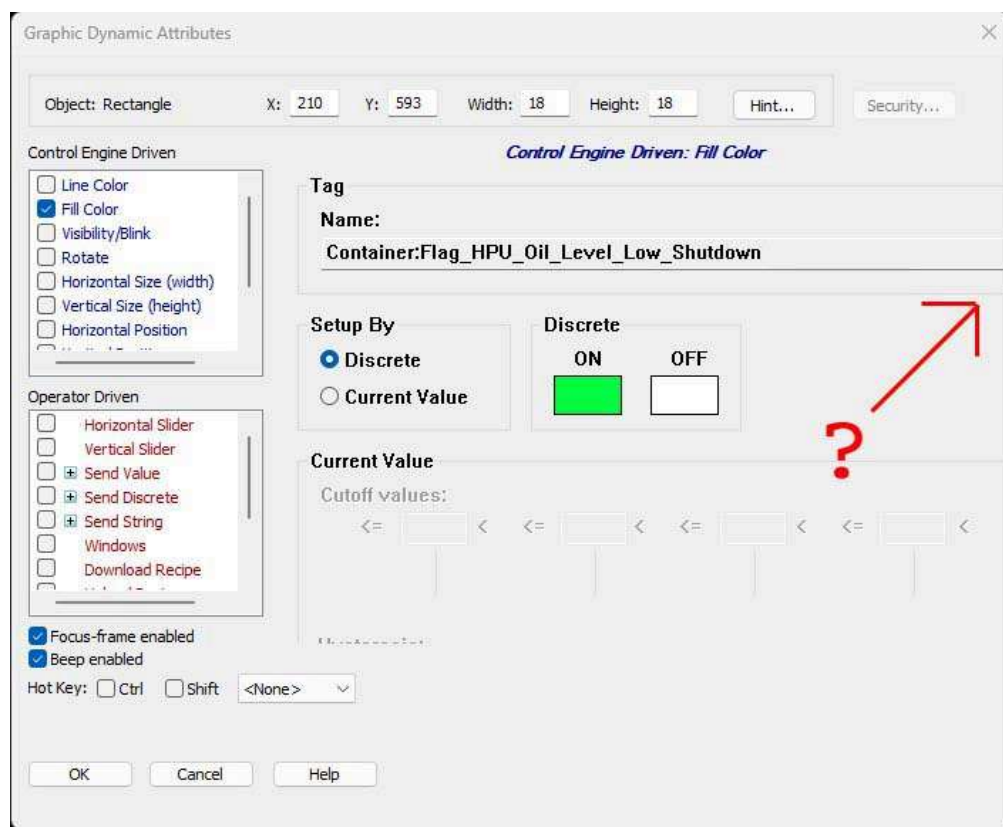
Graphic Dynamic Attributes

×

Object: Rectangle X: 210 Y: 593 Width: 18 Height: 18 Hint... Security...

Control Engine Driven

Control Engine Driven: Fill Color

Line Color
Fill Color
Visibility/Blink
Rotate
Horizontal Size (width)
Vertical Size (height)
Horizontal Position
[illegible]

Tag
Name:
Container:Flag_HPU_Oil_Level_Low_Shutdown

Setup By
Discrete
Current Value

Discrete
ON OFF

?

Operator Driven

Horizontal Slider
Vertical Slider
Send Value
Send Discrete
Send String
Windows
Download Recipe
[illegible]

Current Value
Cutoff values:
<= < <= < <= < <= <

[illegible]

Focus-frame enabled
Beep enabled
Hot Key: Ctrl Shift <None>

OK Cancel Help